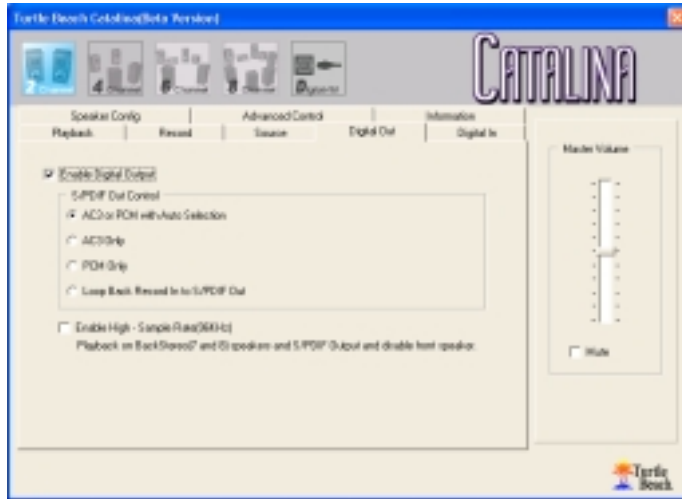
Turtle Beach Catalina(Beta Version)

2 Channel
4 Channel
6 Channel
8 Channel
Digital

CATALINA

Speaker Config
Advanced Control
Information
Playback
Record
Source
Digital Out
Digital In

Enable Digital Output

S/PDIF Out Control

AC3 or PCM with Auto Selection

AC3 Only

PCM Only

Loop Back Record In to S/PDIF Out

Enable High - Sample Rate(96KHz)

Playback on BackStereo(7 and 8) speakers and S/PDIF Output and disable front speaker.

Master Volume

Mute

Turtle Beach